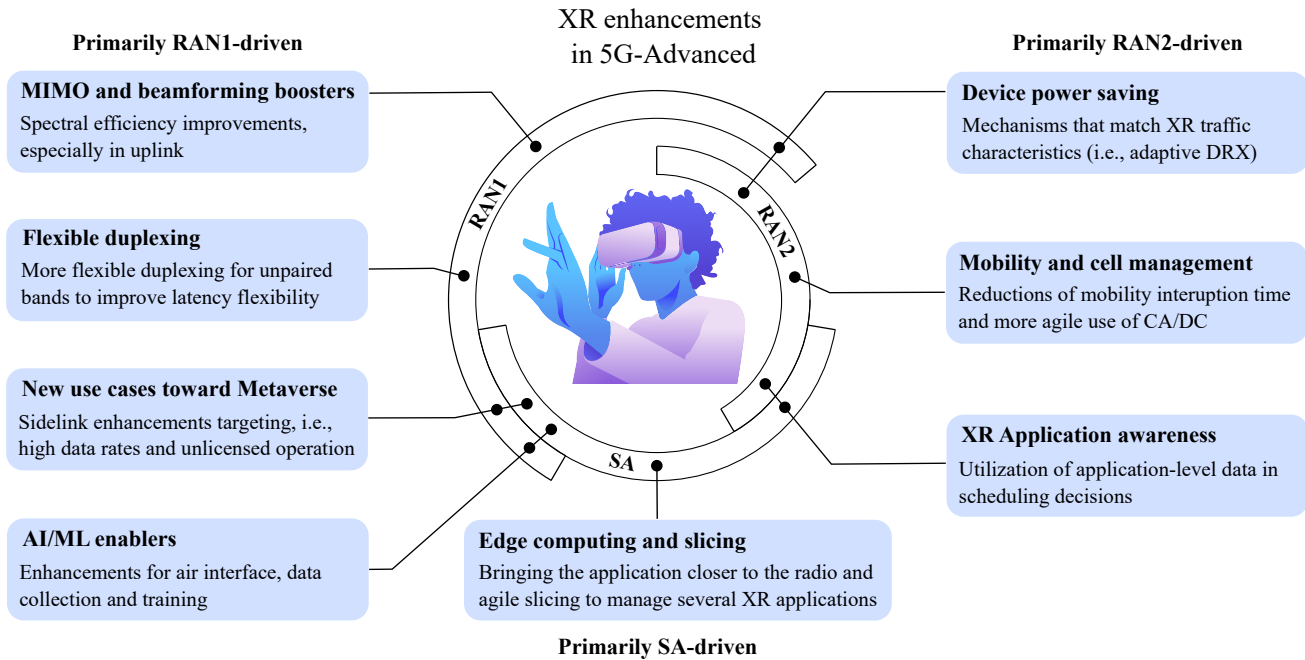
XR enhancements in 5G-Advanced

Primarily RAN1-driven

MIMO and beamforming boosters
Spectral efficiency improvements, especially in uplink

Flexible duplexing
More flexible duplexing for unpaired bands to improve latency flexibility

New use cases toward Metaverse
Sidelink enhancements targeting, i.e., high data rates and unlicensed operation

AI/ML enablers
Enhancements for air interface, data collection and training

Primarily RAN2-driven

Device power saving
Mechanisms that match XR traffic characteristics (i.e., adaptive DRX)

Mobility and cell management
Reductions of mobility interuption time and more agile use of CA/DC

XR Application awareness
Utilization of application-level data in scheduling decisions

RAN1

RAN2

SA

Edge computing and slicing
Bringing the application closer to the radio and agile slicing to manage several XR applications

Primarily SA-driven